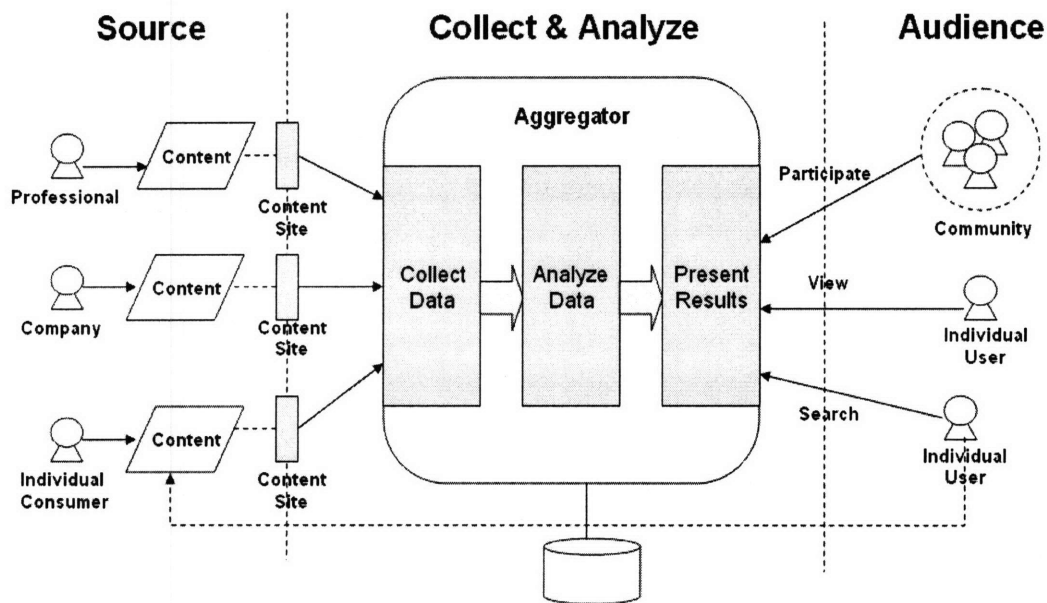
Source

Collect & Analyze

Audience

Aggregator

Content

Professional

Content Site

Content

Company

Content Site

Content

Individual Consumer

Content Site

Collect Data

Analyze Data

Present Results

Participate

Community

View

Individual User

Search

Individual User